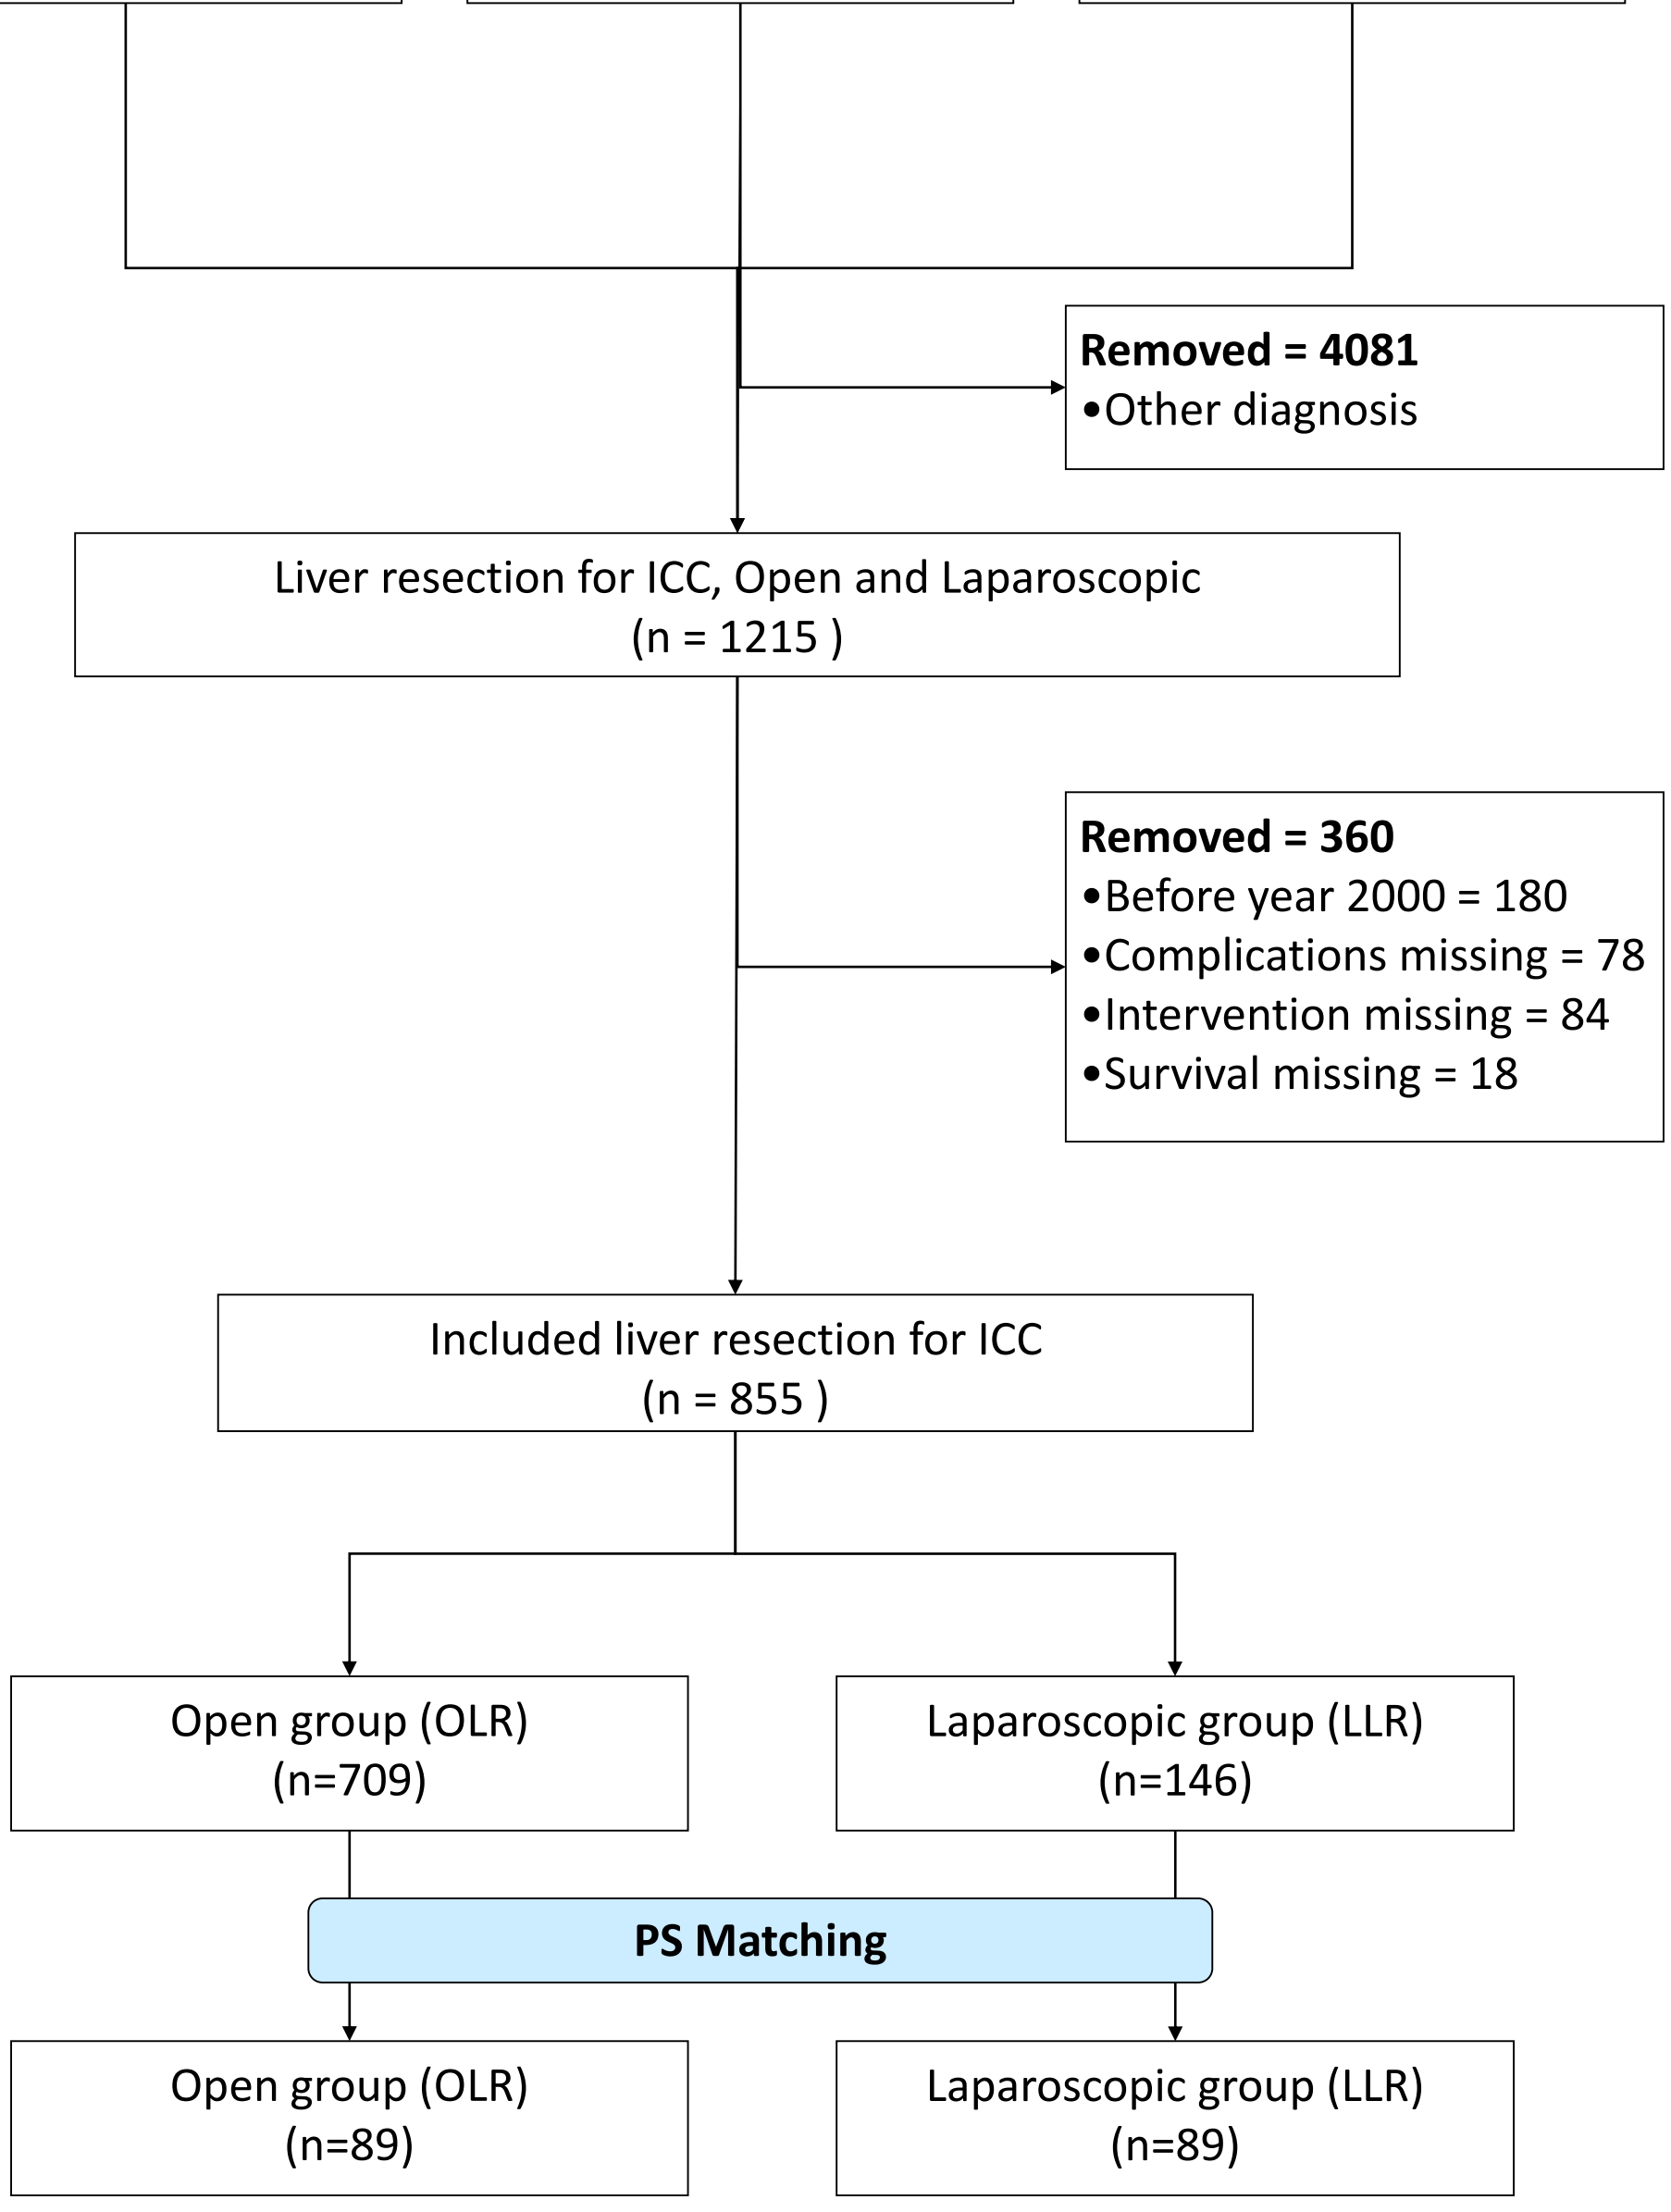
Removed = 4081
•Other diagnosis

Liver resection for ICC, Open and Laparoscopic
(n = 1215 )

Removed = 360
•Before year 2000 = 180
•Complications missing = 78
•Intervention missing = 84
•Survival missing = 18

Included liver resection for ICC
(n = 855 )

Open group (OLR)
(n=709)

Laparoscopic group (LLR)
(n=146)

PS Matching

Open group (OLR)
(n=89)

Laparoscopic group (LLR)
(n=89)